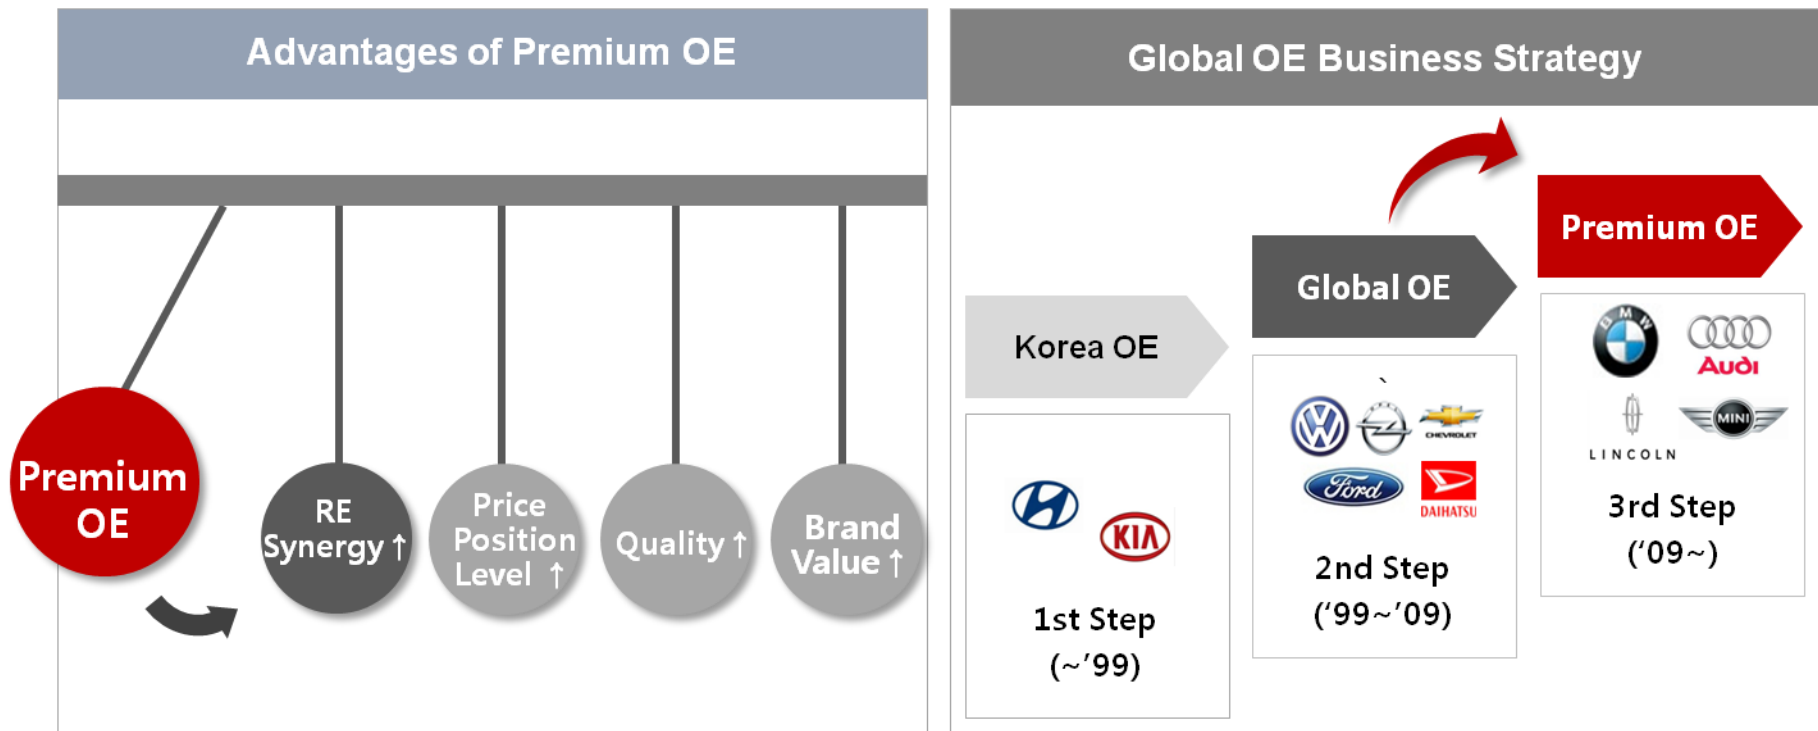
Advantages of Premium OE

Premium OE

RE Synergy ↑

Price Position Level ↑

Quality ↑

Brand Value ↑

Global OE Business Strategy

Korea OE

Global OE

Premium OE

KIA

1st Step (~'99)

CHEVROLET

Ford

DAIHATSU

2nd Step ('99~'09)

BMW

Audi

LINCOLN

MINI

3rd Step ('09~)